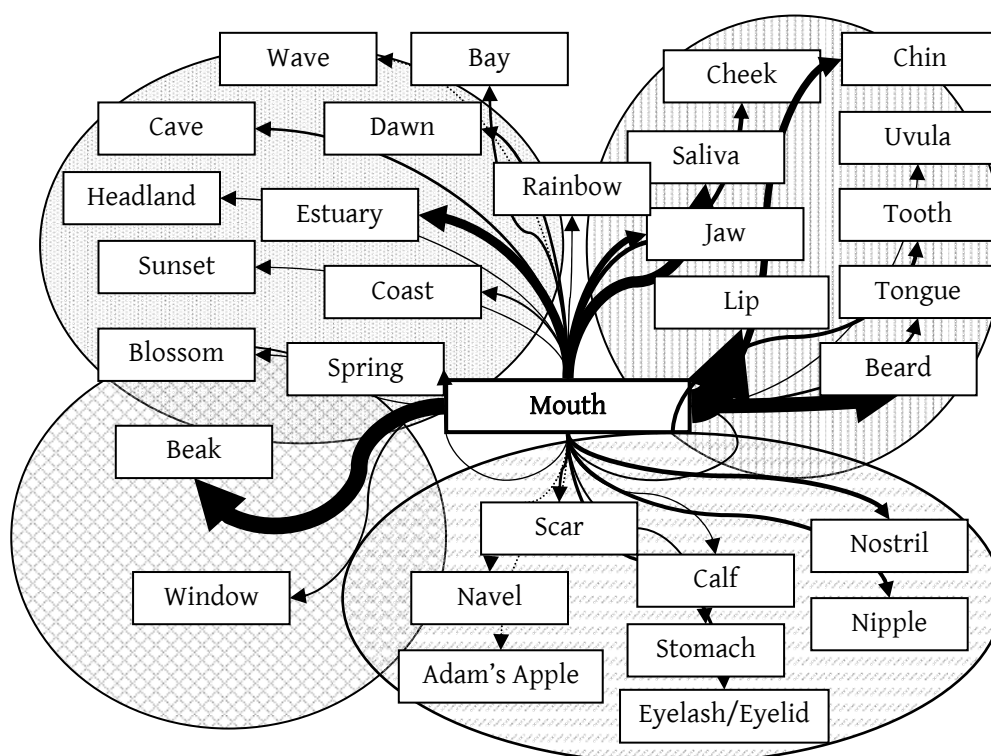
Wave
Bay
Cheek
Chin
Cave
Dawn
Saliva
Uvula
Headland
Rainbow
Estuary
Tooth
Jaw
Sunset
Coast
Lip
Tongue
Blossom
Spring
Beard
Mouth
Beak
Scar
Nostril
Calf
Window
Navel
Nipple
Stomach
Adam’s Apple
Eyelash/Eyelid